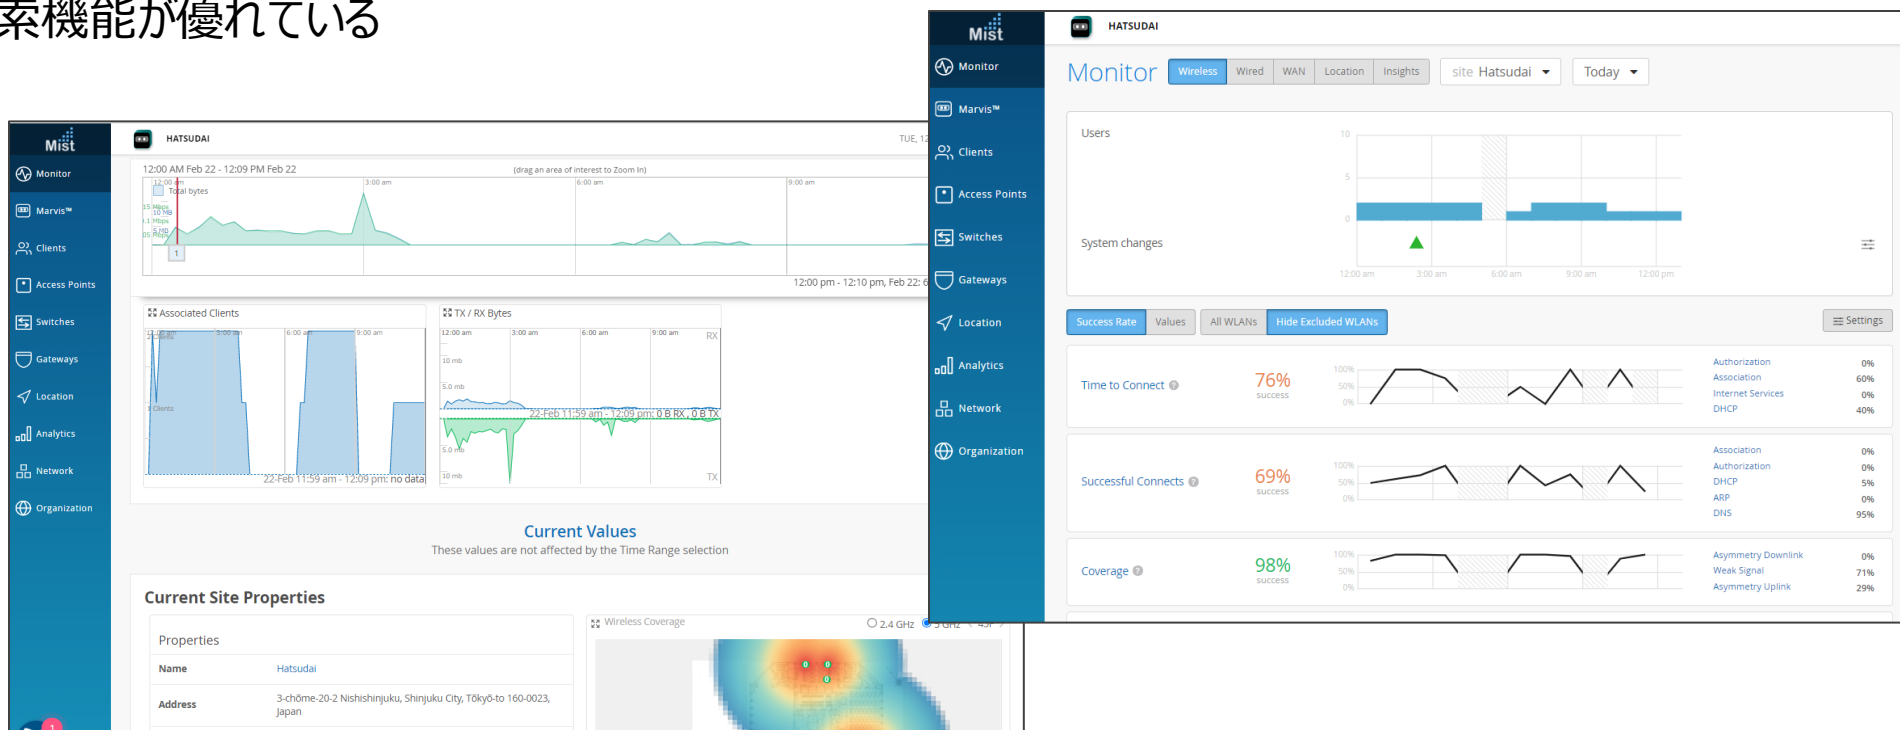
素機能が優れている

Mist
HATSUDAI
TUE, 1
Monitor
Marvis™
Clients
Access Points
Switches
Gateways
Location
Analytics
Network
Organization

12:00 AM Feb 22 - 12:09 PM Feb 22
(drag an area of interest to Zoom In)
Total bytes
12:00 am
3:00 am
6:00 am
9:00 am
12:00 pm - 12:10 pm, Feb 22: 6

Associated Clients
12:00 am 3:00 am 6:00 am 9:00 am
22-Feb 11:59 am - 12:09 pm: no data

TX / RX Bytes
12:00 am 3:00 am 6:00 am 9:00 am
RX
10 mb
5.0 mb
22-Feb 11:59 am - 12:09 pm: 0 B RX, 0 B TX
5.0 mb
10 mb
TX

Current Values
These values are not affected by the Time Range selection

Current Site Properties
Properties
| Name | Hatsudai |
|---|---|
| Address | 3-chōme-20-2 Nishishinjuku, Shinjuku City, Tōkyō-to 160-0023, Japan |

Wireless Coverage
2.4 GHz

Mist
HATSUDAI
Monitor
Marvis™
Clients
Access Points
Switches
Gateways
Location
Analytics
Network
Organization

Monitor
Wireless Wired WAN Location Insights
site Hatsudai
Today

Users
10
5
0
System changes
12:00 am 3:00 am 6:00 am 9:00 am 12:00 pm

Success Rate Values All WLANs Hide Excluded WLANs
Settings

Time to Connect
76%
success
100%
50%
0%
Authorization 0%
Association 60%
Internet Services 0%
DHCP 40%

Successful Connects
69%
success
100%
50%
0%
Association 0%
Authorization 0%
DHCP 5%
ARP 0%
DNS 95%

Coverage
98%
success
100%
50%
0%
Asymmetry Downlink 0%
Weak Signal 71%
Asymmetry Uplink 29%